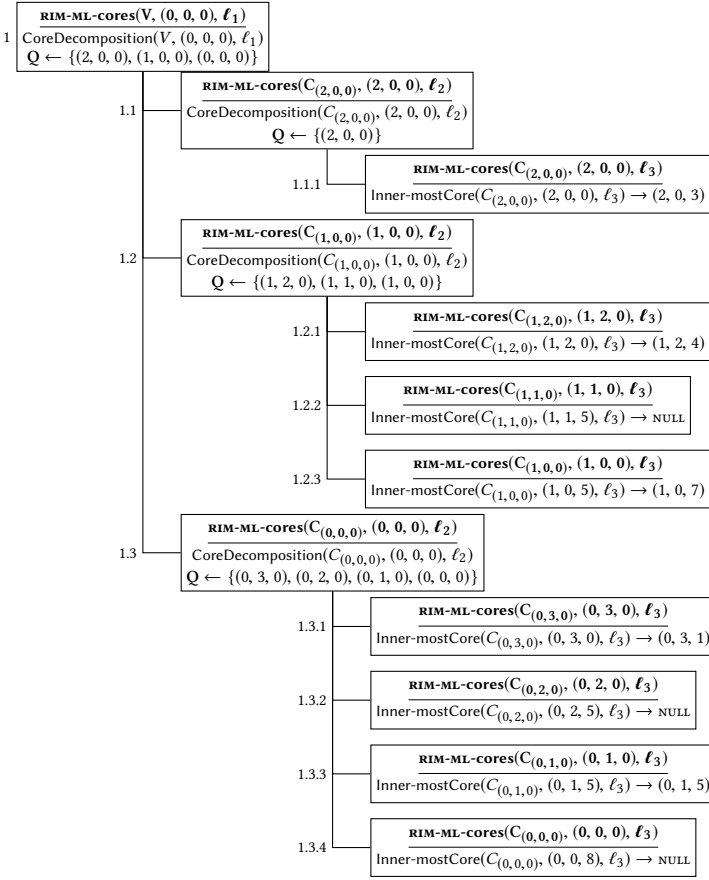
1
rim-ml-cores(V, (0, 0, 0), $\ell_1$)
CoreDecomposition($V$, (0, 0, 0), $\ell_1$)
Q ← {(2, 0, 0), (1, 0, 0), (0, 0, 0)}

1.1
rim-ml-cores($C_{(2,0,0)}$, (2, 0, 0), $\ell_2$)
CoreDecomposition($C_{(2,0,0)}$, (2, 0, 0), $\ell_2$)
Q ← {(2, 0, 0)}

1.1.1
rim-ml-cores($C_{(2,0,0)}$, (2, 0, 0), $\ell_3$)
Inner-mostCore($C_{(2,0,0)}$, (2, 0, 0), $\ell_3$) → (2, 0, 3)

1.2
rim-ml-cores($C_{(1,0,0)}$, (1, 0, 0), $\ell_2$)
CoreDecomposition($C_{(1,0,0)}$, (1, 0, 0), $\ell_2$)
Q ← {(1, 2, 0), (1, 1, 0), (1, 0, 0)}

1.2.1
rim-ml-cores($C_{(1,2,0)}$, (1, 2, 0), $\ell_3$)
Inner-mostCore($C_{(1,2,0)}$, (1, 2, 0), $\ell_3$) → (1, 2, 4)

1.2.2
rim-ml-cores($C_{(1,1,0)}$, (1, 1, 0), $\ell_3$)
Inner-mostCore($C_{(1,1,0)}$, (1, 1, 5), $\ell_3$) → null

1.2.3
rim-ml-cores($C_{(1,0,0)}$, (1, 0, 0), $\ell_3$)
Inner-mostCore($C_{(1,0,0)}$, (1, 0, 5), $\ell_3$) → (1, 0, 7)

1.3
rim-ml-cores($C_{(0,0,0)}$, (0, 0, 0), $\ell_2$)
CoreDecomposition($C_{(0,0,0)}$, (0, 0, 0), $\ell_2$)
Q ← {(0, 3, 0), (0, 2, 0), (0, 1, 0), (0, 0, 0)}

1.3.1
rim-ml-cores($C_{(0,3,0)}$, (0, 3, 0), $\ell_3$)
Inner-mostCore($C_{(0,3,0)}$, (0, 3, 0), $\ell_3$) → (0, 3, 1)

1.3.2
rim-ml-cores($C_{(0,2,0)}$, (0, 2, 0), $\ell_3$)
Inner-mostCore($C_{(0,2,0)}$, (0, 2, 5), $\ell_3$) → null

1.3.3
rim-ml-cores($C_{(0,1,0)}$, (0, 1, 0), $\ell_3$)
Inner-mostCore($C_{(0,1,0)}$, (0, 1, 5), $\ell_3$) → (0, 1, 5)

1.3.4
rim-ml-cores($C_{(0,0,0)}$, (0, 0, 0), $\ell_3$)
Inner-mostCore($C_{(0,0,0)}$, (0, 0, 8), $\ell_3$) → null